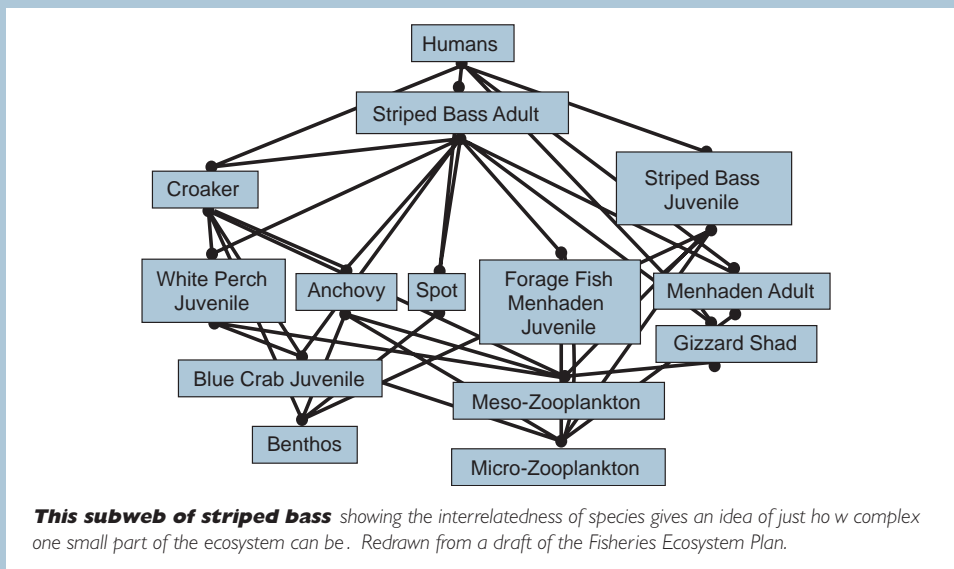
Humans

Striped Bass Adult

Croaker

Striped Bass Juvenile

White Perch Juvenile

Anchovy

Spot

Forage Fish Menhaden Juvenile

Menhaden Adult

Gizzard Shad

Blue Crab Juvenile

Meso-Zooplankton

Benthos

Micro-Zooplankton

***This subweb of striped bass*** *showing the interrelatedness of species gives an idea of just ho w complex one small part of the ecosystem can be . Redrawn from a draft of the Fisheries Ecosystem Plan.*